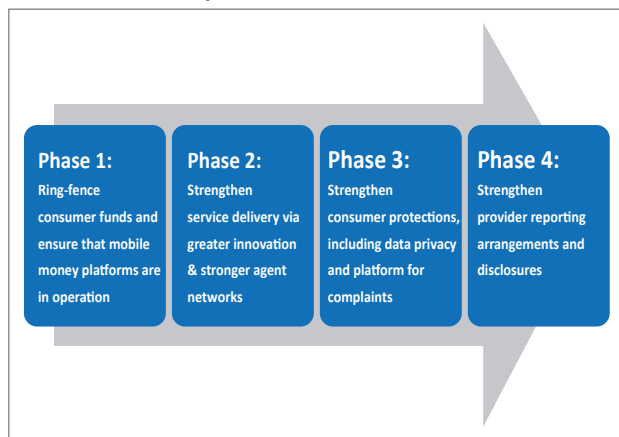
Phase 1:
Ring-fence consumer funds and ensure that mobile money platforms are in operation

Phase 2:
Strengthen service delivery via greater innovation & stronger agent networks

Phase 3:
Strengthen consumer protections, including data privacy and platform for complaints

Phase 4:
Strengthen provider reporting arrangements and disclosures